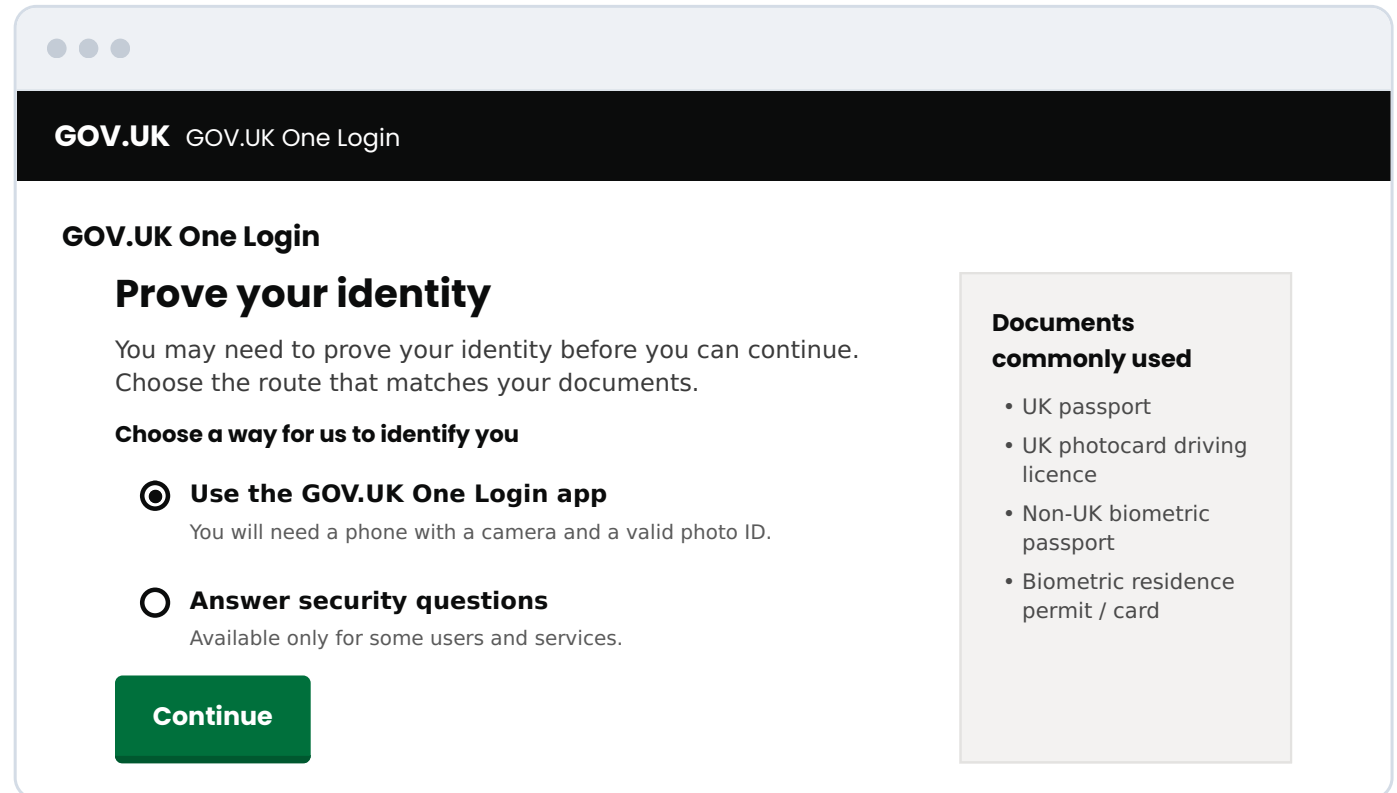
GOV.UK GOV.UK One Login

GOV.UK One Login

Prove your identity

You may need to prove your identity before you can continue. Choose the route that matches your documents.

Choose a way for us to identify you

Use the GOV.UK One Login app
You will need a phone with a camera and a valid photo ID.

Answer security questions
Available only for some users and services.

Continue

Documents commonly used

• UK passport
• UK photocard driving licence
• Non-UK biometric passport
• Biometric residence permit / card